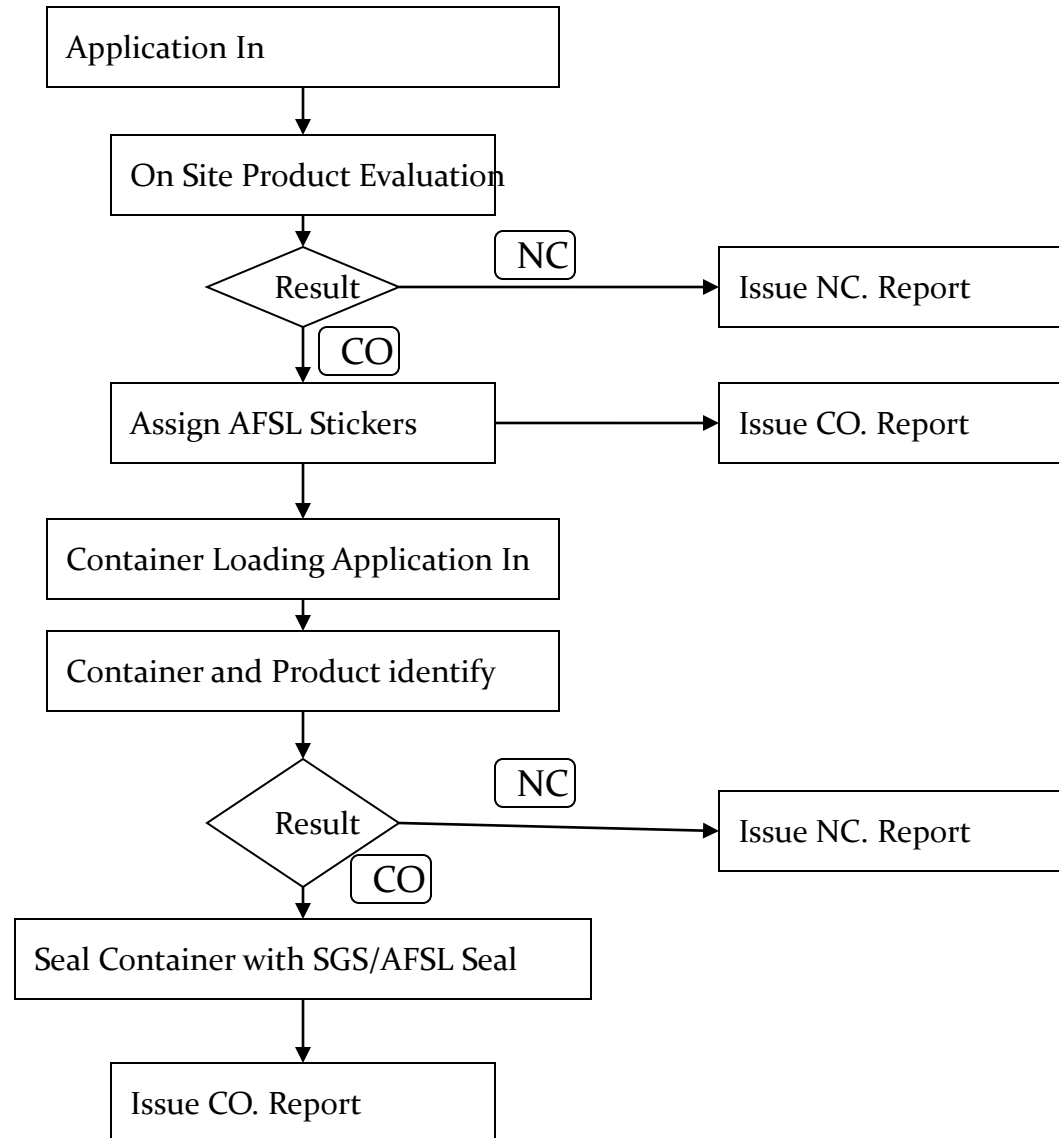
Application In

On Site Product Evaluation

Result

NC

Issue NC. Report

CO

Assign AFSL Stickers

Issue CO. Report

Container Loading Application In

Container and Product identify

Result

NC

Issue NC. Report

CO

Seal Container with SGS/AFSL Seal

Issue CO. Report